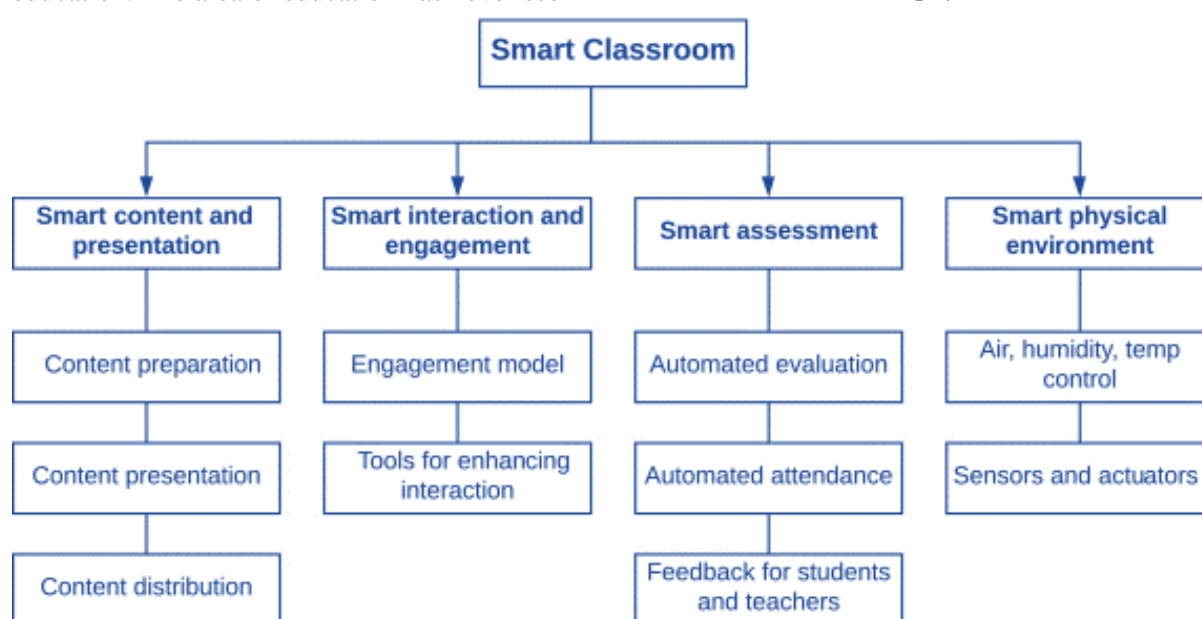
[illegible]

Smart Classroom

Smart content and presentation

Content preparation

Content presentation

Content distribution

Smart interaction and engagement

Engagement model

Tools for enhancing interaction

Smart assessment

Automated evaluation

Automated attendance

Feedback for students and teachers

Smart physical environment

Air, humidity, temp control

Sensors and actuators